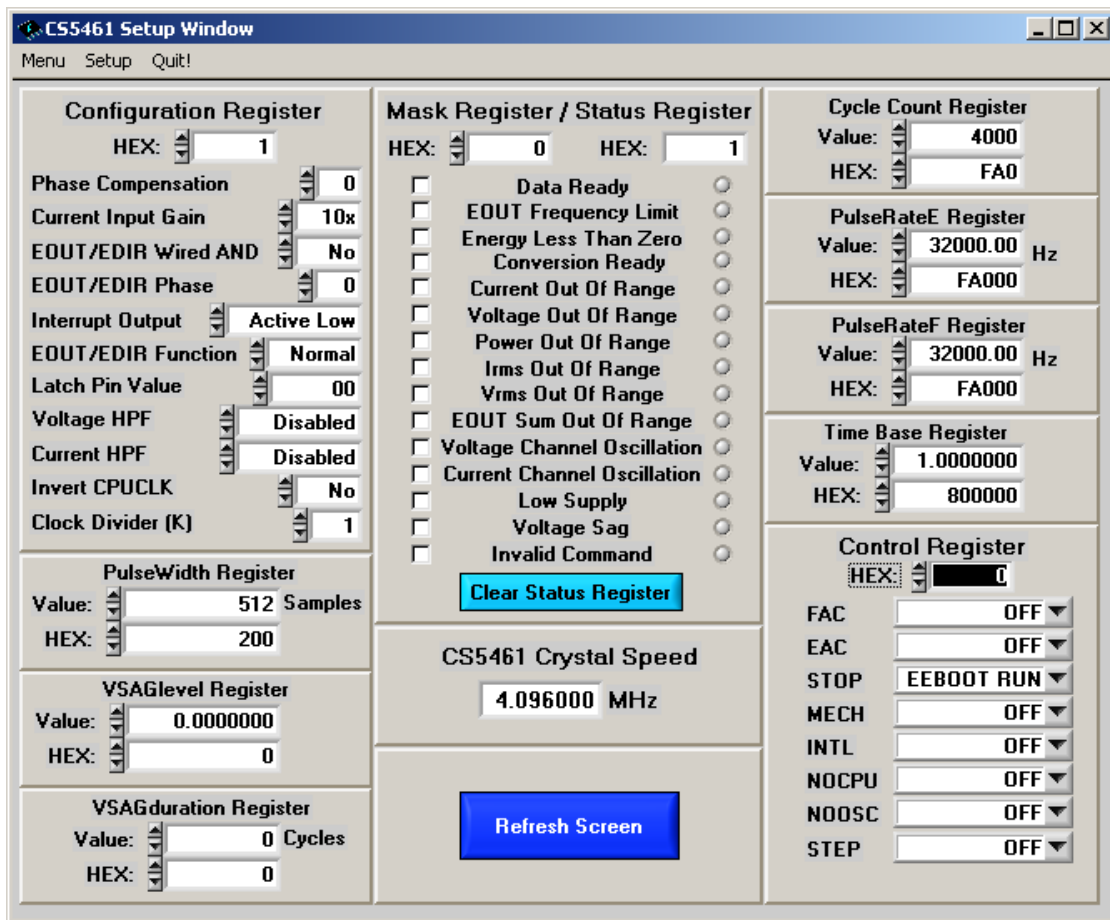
CS5461 Setup Window

Menu Setup Quit!

Configuration Register
HEX: 1
Phase Compensation 0
Current Input Gain 10x
EOUT/EDIR Wired AND No
EOUT/EDIR Phase 0
Interrupt Output Active Low
EOUT/EDIR Function Normal
Latch Pin Value 00
Voltage HPF Disabled
Current HPF Disabled
Invert CPUCLK No
Clock Divider (K) 1

PulseWidth Register
Value: 512 Samples
HEX: 200

VSAGlevel Register
Value: 0.0000000
HEX: 0

VSAGduration Register
Value: 0 Cycles
HEX: 0

Mask Register / Status Register
HEX: 0 HEX: 1
Data Ready
EOUT Frequency Limit
Energy Less Than Zero
Conversion Ready
Current Out Of Range
Voltage Out Of Range
Power Out Of Range
Irms Out Of Range
Vrms Out Of Range
EOUT Sum Out Of Range
Voltage Channel Oscillation
Current Channel Oscillation
Low Supply
Voltage Sag
Invalid Command
Clear Status Register

CS5461 Crystal Speed
4.096000 MHz

Refresh Screen

Cycle Count Register
Value: 4000
HEX: FA0

PulseRateE Register
Value: 32000.00 Hz
HEX: FA000

PulseRateF Register
Value: 32000.00 Hz
HEX: FA000

Time Base Register
Value: 1.0000000
HEX: 800000

Control Register
HEX: 0
FAC OFF
EAC OFF
STOP EEBOOT RUN
MECH OFF
INTL OFF
NOCPU OFF
NOOSC OFF
STEP OFF